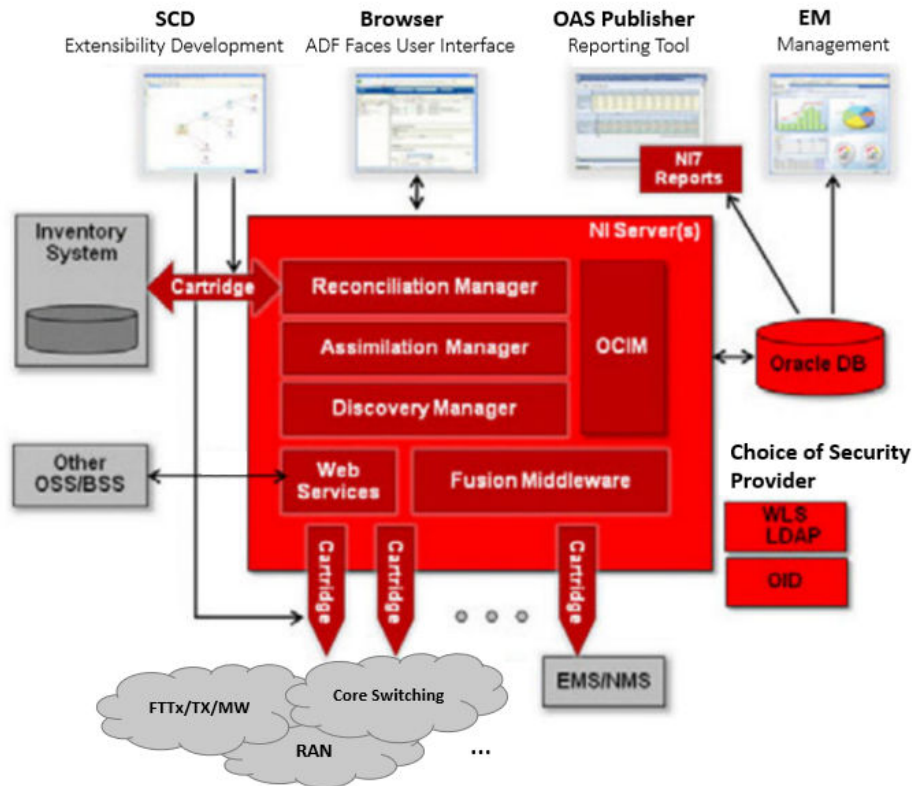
SCD
Extensibility Development

Browser
ADF Faces User Interface

OAS Publisher
Reporting Tool

EM
Management

NI7 Reports

Inventory System

Cartridge

NI Server(s)

Reconciliation Manager

Assimilation Manager

Discovery Manager

OCIM

Oracle DB

Other OSS/BSS

Web Services

Fusion Middleware

Choice of Security Provider

WLS LDAP

OID

Cartridge

Cartridge

Cartridge

EMS/NMS

FTTx/TX/MW

Core Switching

RAN

...